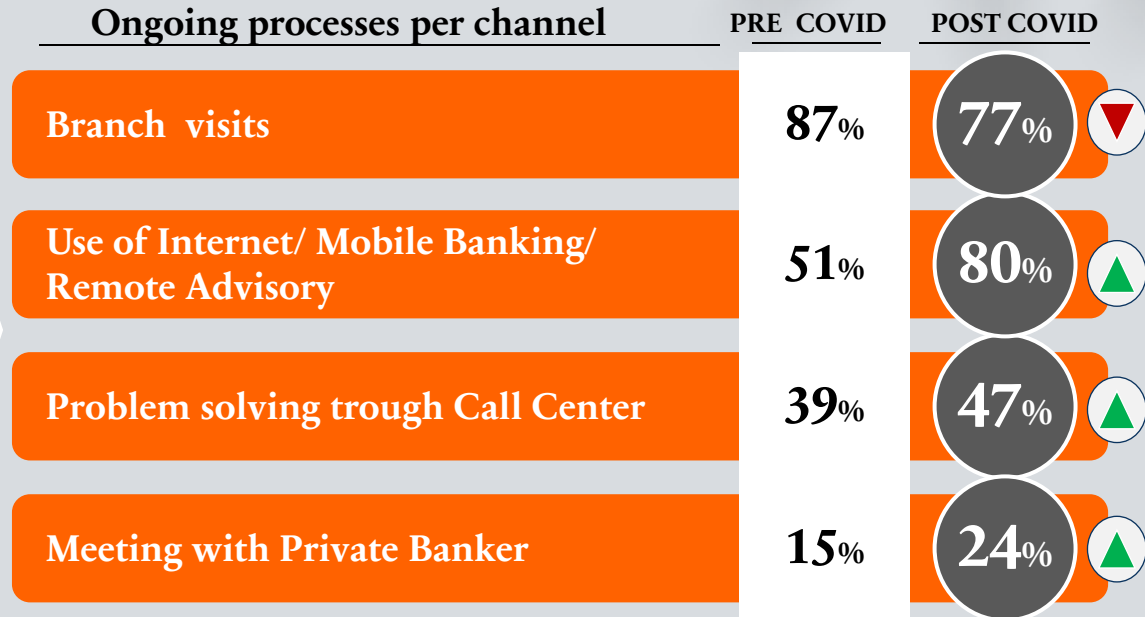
| Ongoing processes per channel | PRE COVID | POST COVID |
|---|---|---|
| Branch visits | 87% | 77% |
| Use of Internet/ Mobile Banking/ Remote Advisory | 51% | 80% |
| Problem solving trough Call Center | 39% | 47% |
| Meeting with Private Banker | 15% | 24% |